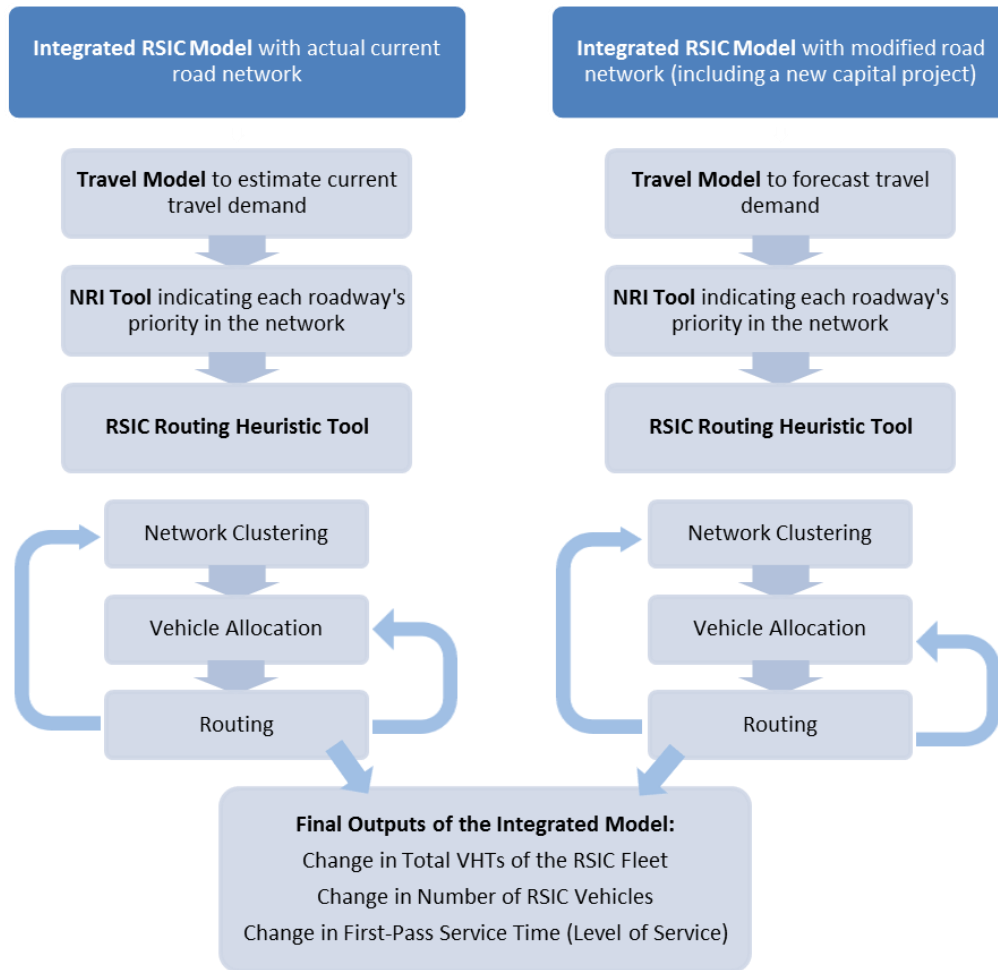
**Integrated RSIC Model** with actual current road network

**Travel Model** to estimate current travel demand

**NRI Tool** indicating each roadway's priority in the network

**RSIC Routing Heuristic Tool**

Network Clustering

Vehicle Allocation

Routing

**Integrated RSIC Model** with modified road network (including a new capital project)

**Travel Model** to forecast travel demand

**NRI Tool** indicating each roadway's priority in the network

**RSIC Routing Heuristic Tool**

Network Clustering

Vehicle Allocation

Routing

**Final Outputs of the Integrated Model:**
Change in Total VHTs of the RSIC Fleet
Change in Number of RSIC Vehicles
Change in First-Pass Service Time (Level of Service)